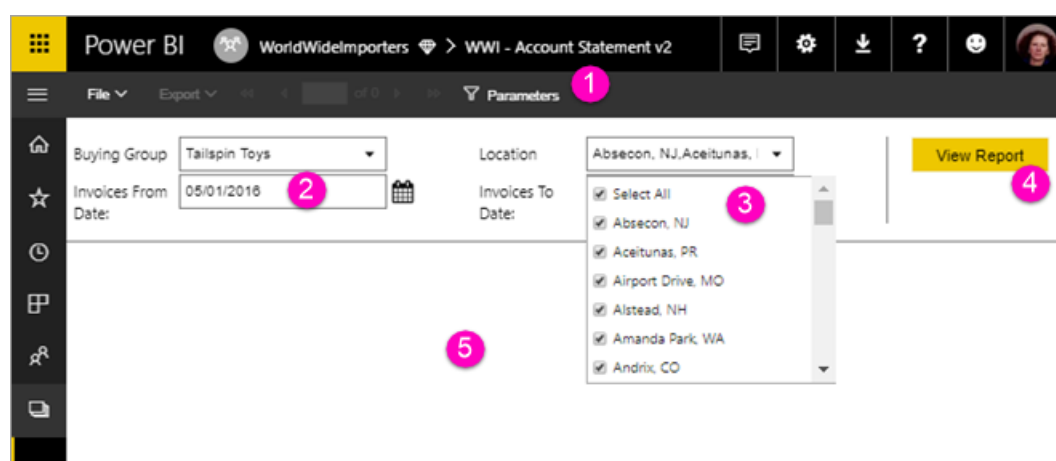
Power BI WorldWideImporters > WWI - Account Statement v2

File Export of 0 Parameters 1

Buying Group Tailspin Toys

Invoices From Date: 05/01/2016 2

Location Absecon, NJ,Aceitunas, I

Invoices To Date:

3

Select All
Absecon, NJ
Aceitunas, PR
Airport Drive, MO
Alstead, NH
Amanda Park, WA
Andrix, CO

View Report 4

5